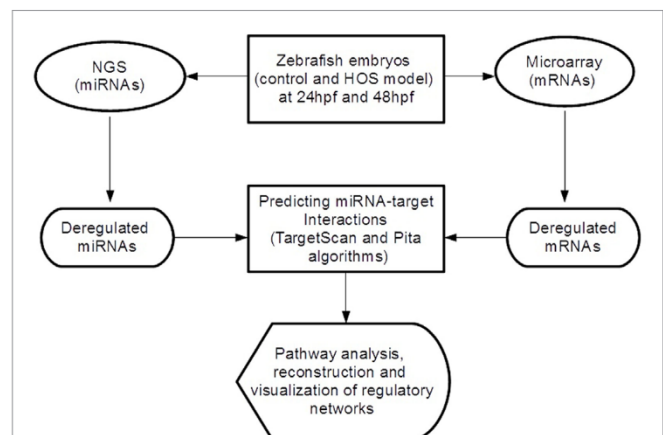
NGS (miRNAs)

Zebrafish embryos (control and HOS model) at 24hpf and 48hpf

Microarray (mRNAs)

Deregulated miRNAs

Predicting miRNA-target Interactions (TargetScan and Pita algorithms)

Deregulated mRNAs

Pathway analysis, reconstruction and visualization of regulatory networks